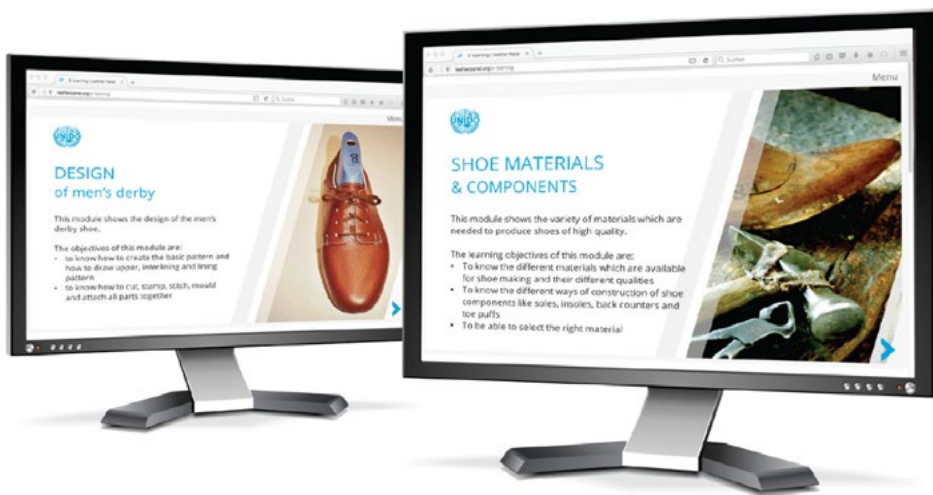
Menu

DESIGN
of men's derby

This module shows the design of the men's derby shoe.

The objectives of this module are:
• to know how to create the basic pattern and how to draw upper, interlining and lining pattern
• to know how to cut, stamp, stitch, mould and attach all parts together

Menu

SHOE MATERIALS
& COMPONENTS

This module shows the variety of materials which are needed to produce shoes of high quality.

The learning objectives of this module are:
• To know the different materials which are available for shoe making and their different qualities
• To know the different ways of construction of shoe components like soles, insoles, back counters and toe puffs
• To be able to select the right material